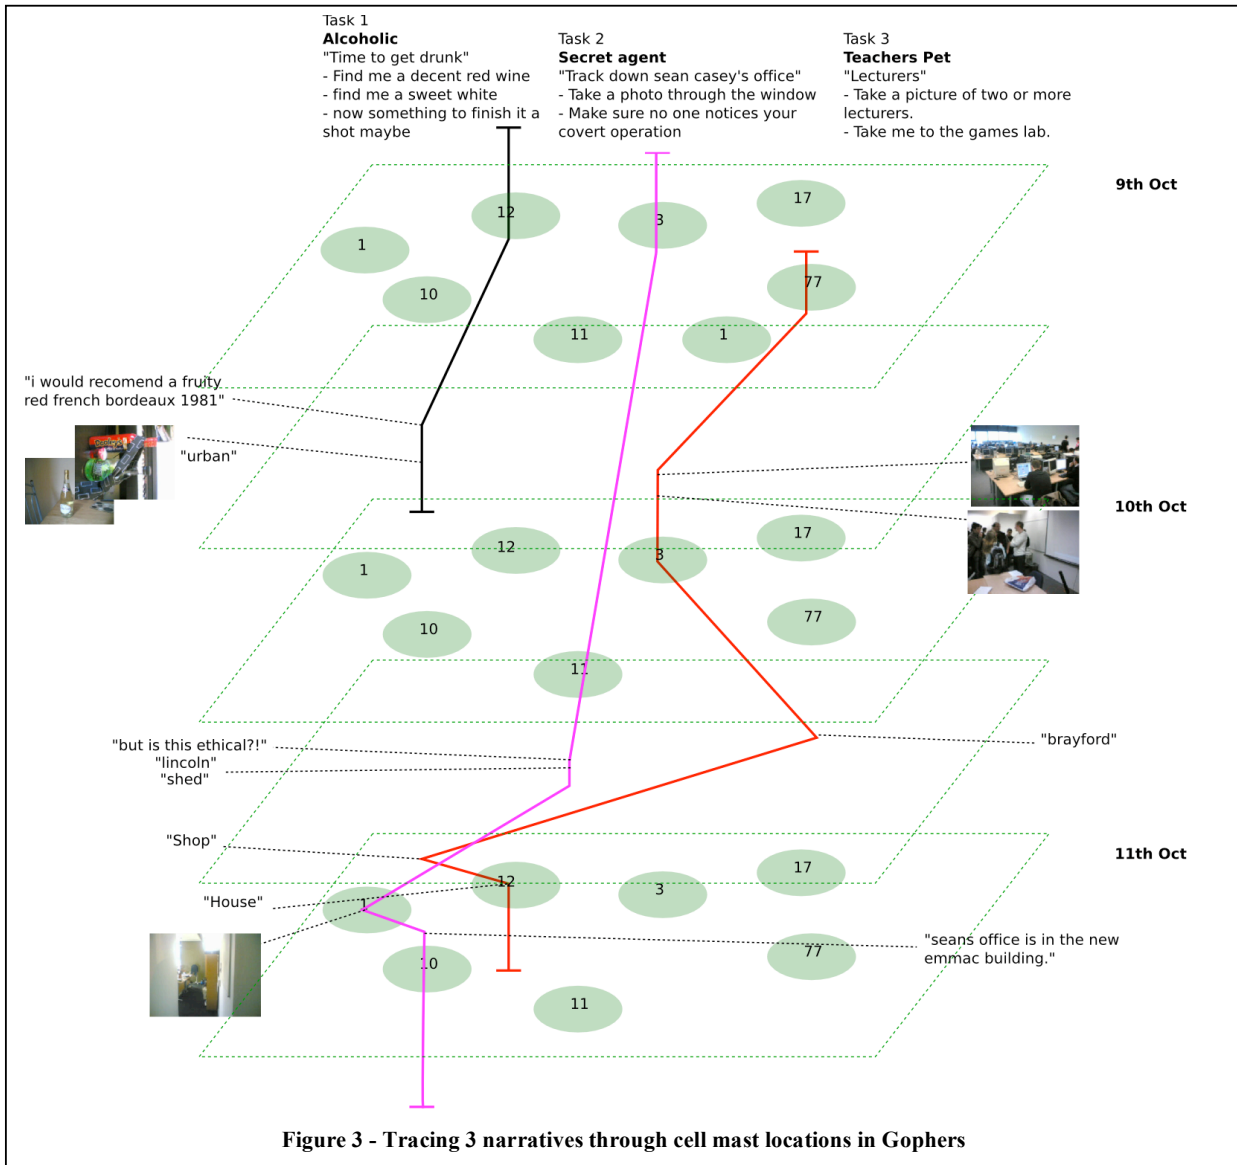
Task 1
**Alcoholic**
"Time to get drunk"
- Find me a decent red wine
- find me a sweet white
- now something to finish it a shot maybe

Task 2
**Secret agent**
"Track down sean casey's office"
- Take a photo through the window
- Make sure no one notices your covert operation

Task 3
**Teachers Pet**
"Lecturers"
- Take a picture of two or more lecturers.
- Take me to the games lab.

9th Oct

12
3
17
1
77
10
11
1

"i would recomend a fruity red french bordeaux 1981"

"urban"

10th Oct

17
12
3
1
77
10
11

"brayford"

"but is this ethical?!"
"lincoln"
"shed"

"Shop"

11th Oct

17
12
3
"House"
1
77
10
11

"seans office is in the new emmac building."

Figure 3 - Tracing 3 narratives through cell mast locations in Gophers